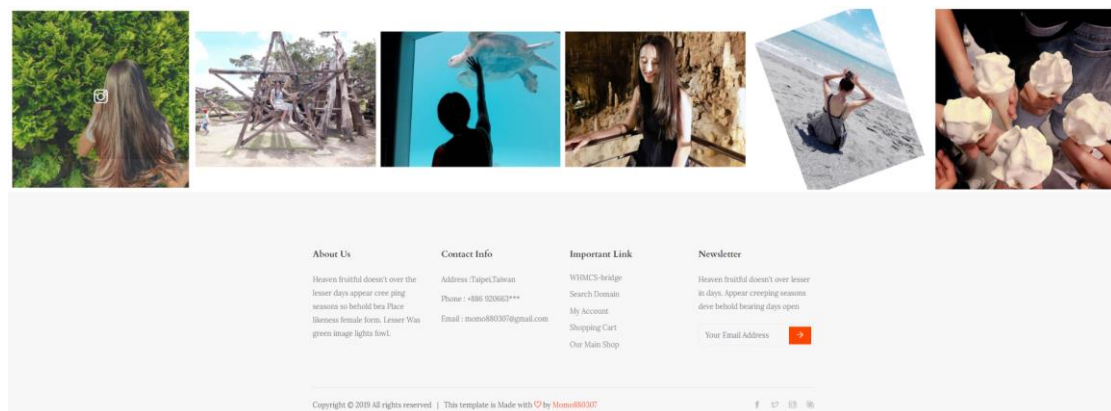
About Us

Heaven fruitful doesn't over the lesser days appear cree ping seasons so behold bea Place likeness female form. Lesser Was green image lights fowl.

Contact Info

Address :Taipei,Taiwan

Phone : +886 920663***

Email : momo880307@gmail.com

Important Link

WHMCS-bridge

Search Domain

My Account

Shopping Cart

Our Main Shop

Newsletter

Heaven fruitful doesn't over lesser in days. Appear creeping seasons deve behold bearing days open

Your Email Address

Copyright © 2019 All rights reserved | This template is Made with ♡ by Momo880307